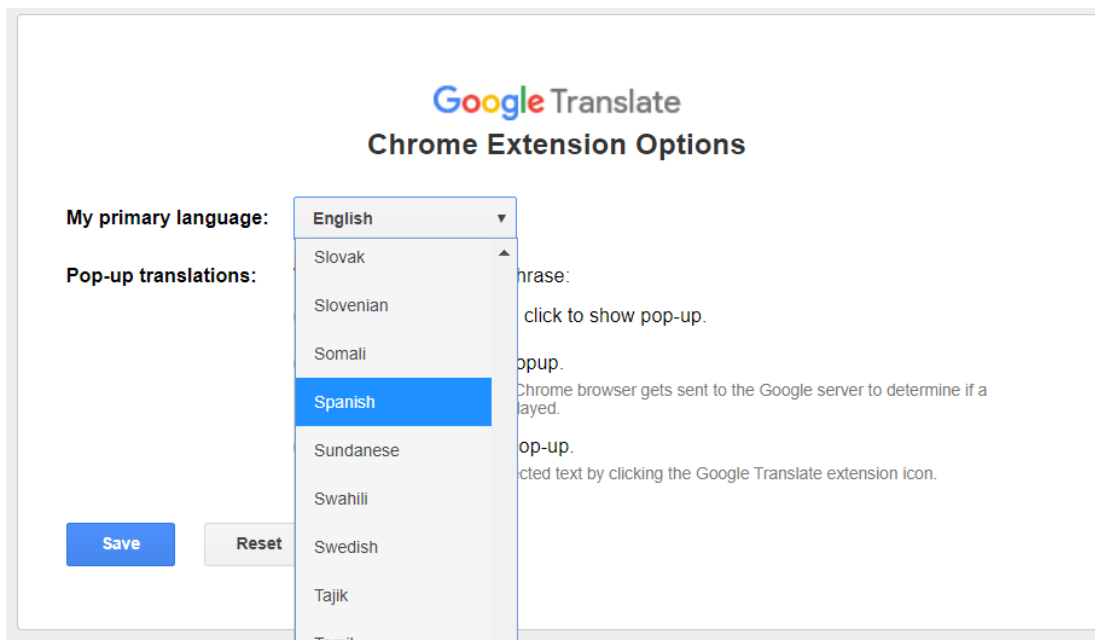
Google Translate
Chrome Extension Options

My primary language: English

Slovak
Slovenian
Somali
Spanish
Sundanese
Swahili
Swedish
Tajik
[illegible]

Pop-up translations: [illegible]hrase:

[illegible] click to show pop-up.

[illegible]opup.
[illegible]Chrome browser gets sent to the Google server to determine if a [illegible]layed.

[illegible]op-up.
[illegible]cted text by clicking the Google Translate extension icon.

Save Reset